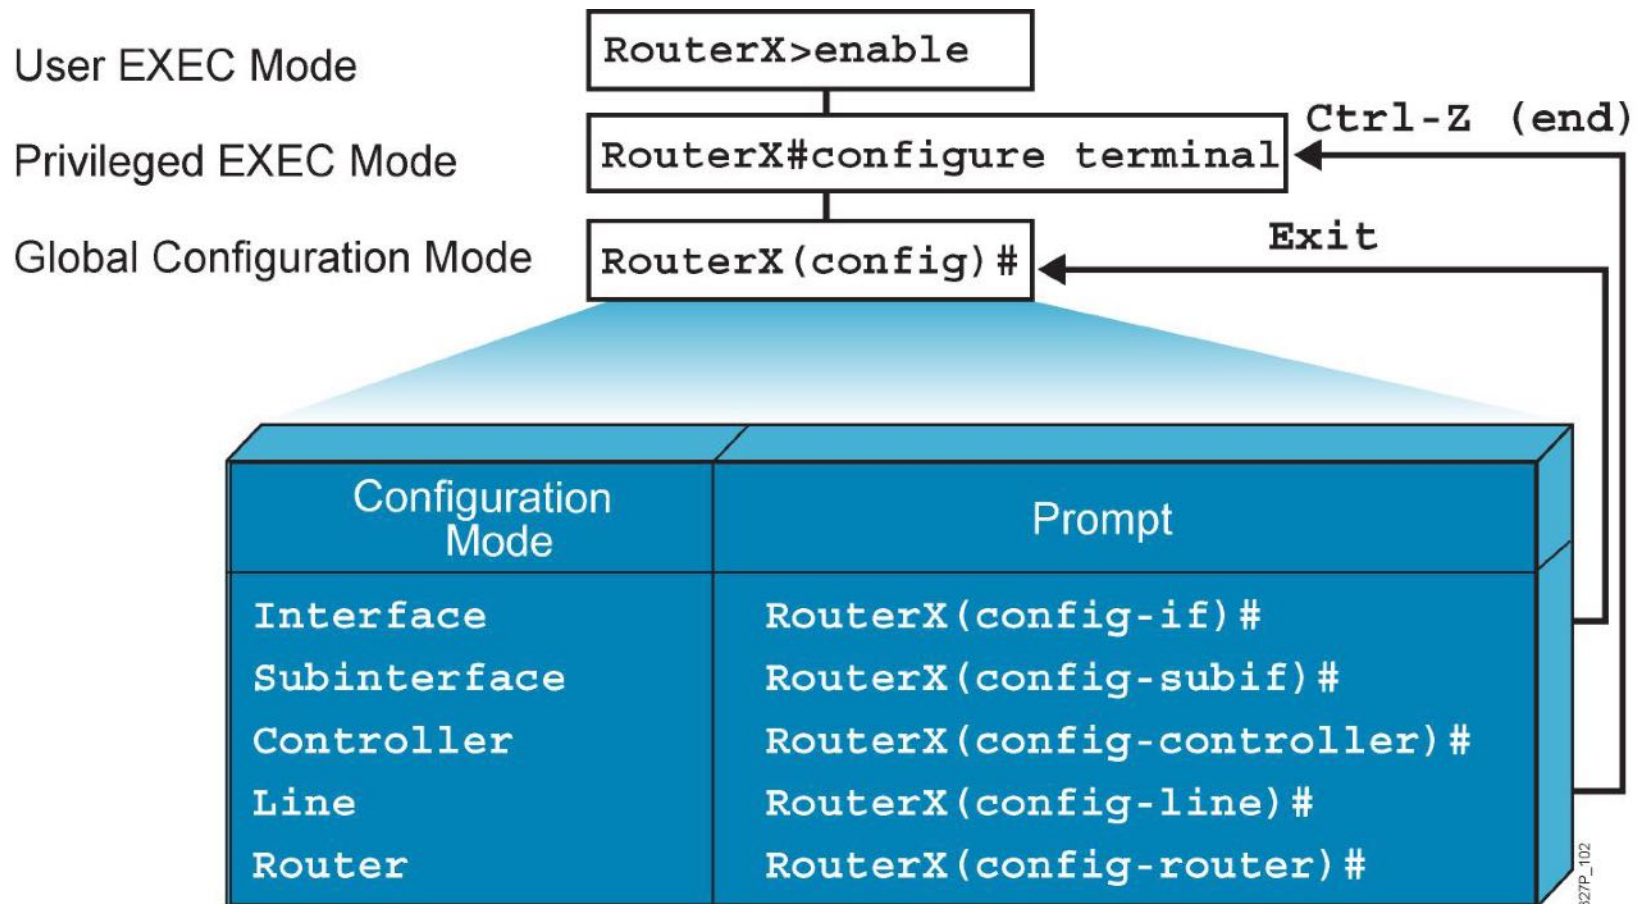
User EXEC Mode
RouterX>enable

Privileged EXEC Mode
RouterX#configure terminal
Ctrl-Z (end)

Global Configuration Mode
RouterX(config)#
Exit

| Configuration Mode | Prompt |
|---|---|
| Interface | RouterX(config-if)# |
| Subinterface | RouterX(config-subif)# |
| Controller | RouterX(config-controller)# |
| Line | RouterX(config-line)# |
| Router | RouterX(config-router)# |

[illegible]27P_102